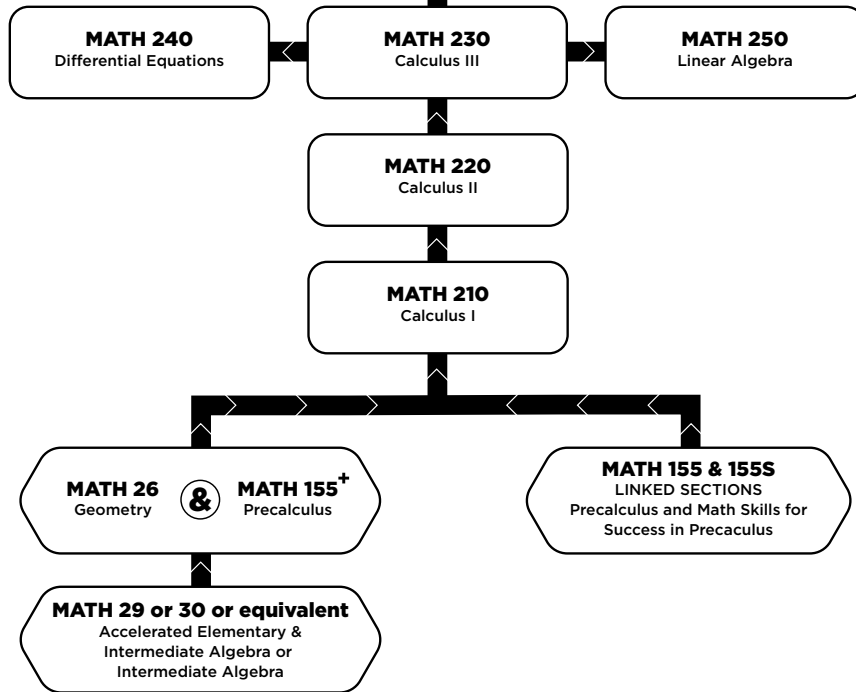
MATH 240
Differential Equations

MATH 230
Calculus III

MATH 250
Linear Algebra

MATH 220
Calculus II

MATH 210
Calculus I

MATH 26
Geometry

&

MATH 155$^+$
Precalculus

MATH 155 & 155S
LINKED SECTIONS
Precalculus and Math Skills for Success in Precaculus

MATH 29 or 30 or equivalent
Accelerated Elementary & Intermediate Algebra or Intermediate Algebra